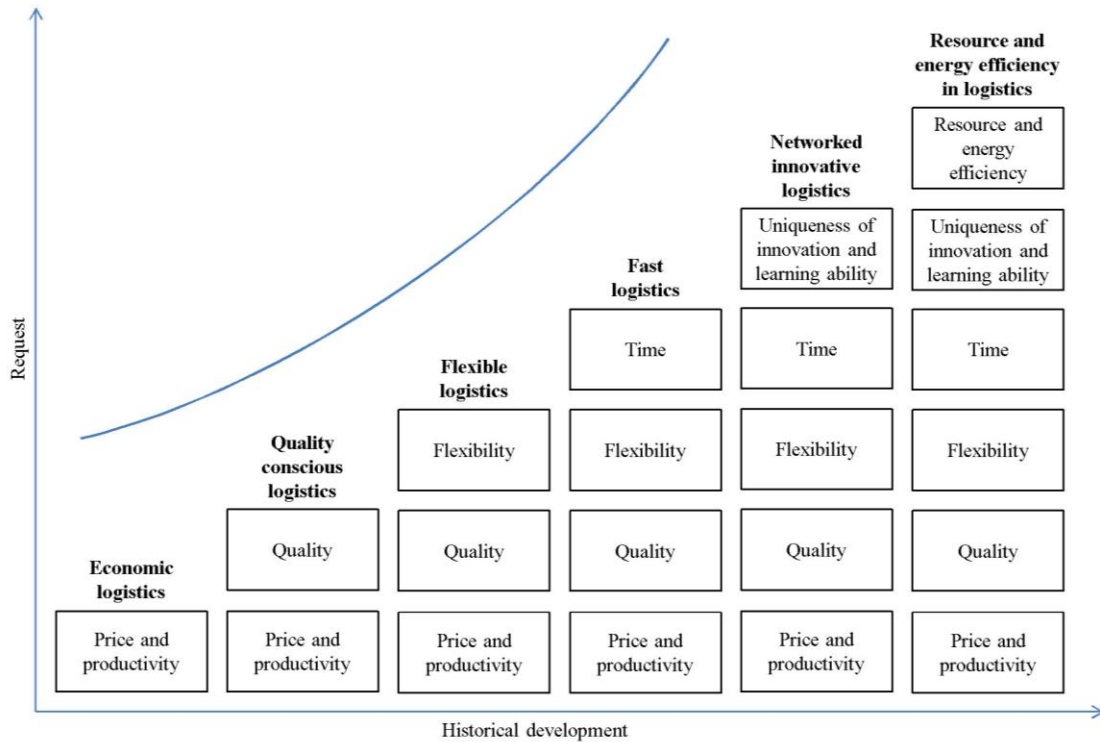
Request

Resource and energy efficiency in logistics

Resource and energy efficiency

Uniqueness of innovation and learning ability

Time

Flexibility

Quality

Price and productivity

Networked innovative logistics

Uniqueness of innovation and learning ability

Time

Flexibility

Quality

Price and productivity

Fast logistics

Time

Flexibility

Quality

Price and productivity

Flexible logistics

Flexibility

Quality

Price and productivity

Quality conscious logistics

Quality

Price and productivity

Economic logistics

Price and productivity

Historical development